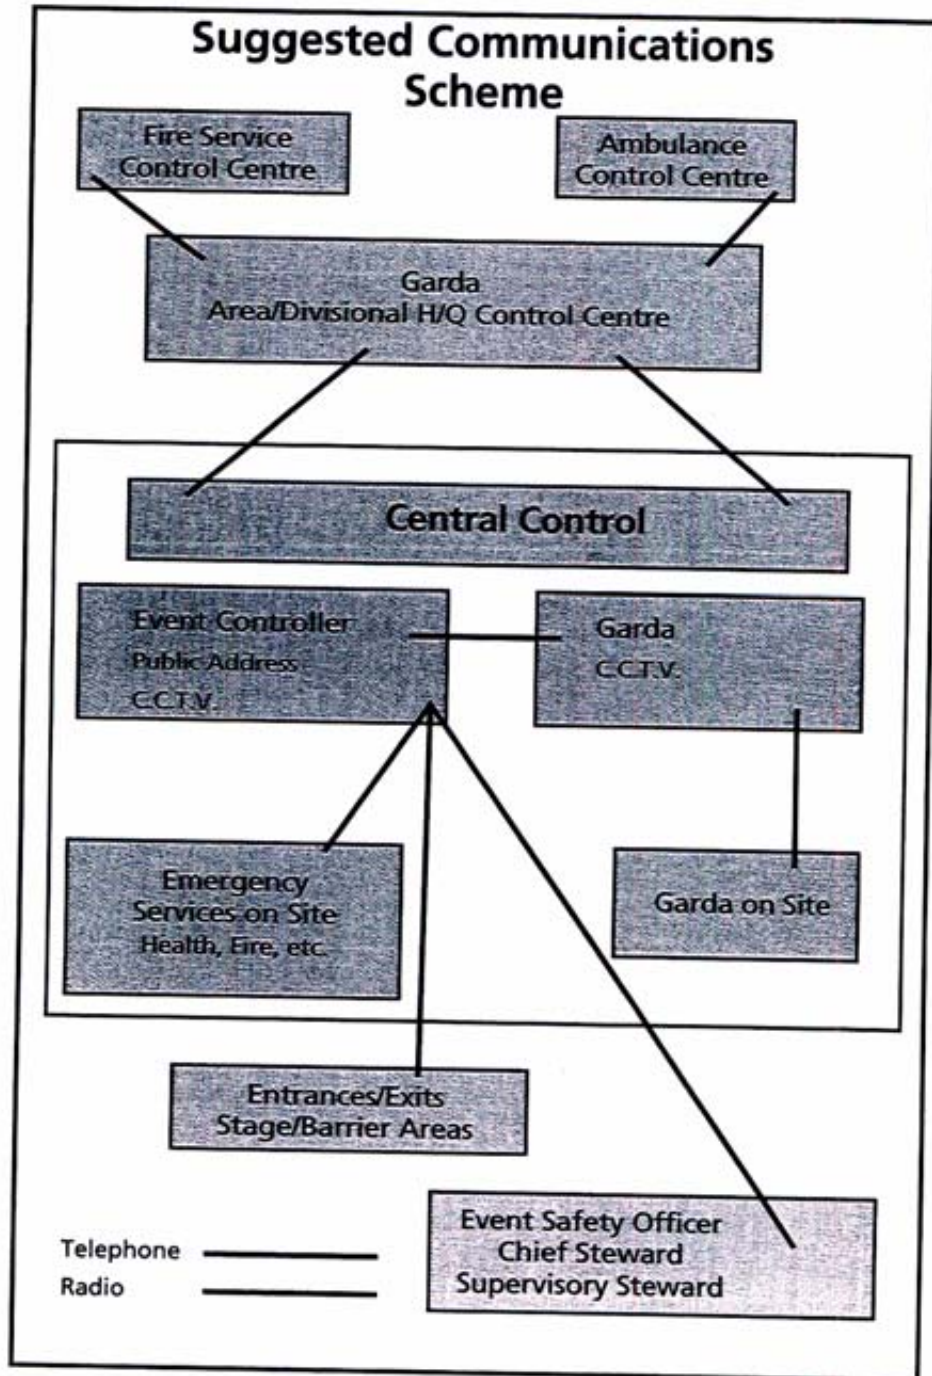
Suggested Communications Scheme

Fire Service Control Centre

Ambulance Control Centre

Garda
Area/Divisional H/Q Control Centre

Central Control

Event Controller
Public Address
C.C.T.V.

Garda
C.C.T.V.

Emergency Services on Site
Health, Fire, etc.

Garda on Site

Entrances/Exits
Stage/Barrier Areas

Event Safety Officer
Chief Steward
Supervisory Steward

Telephone
Radio